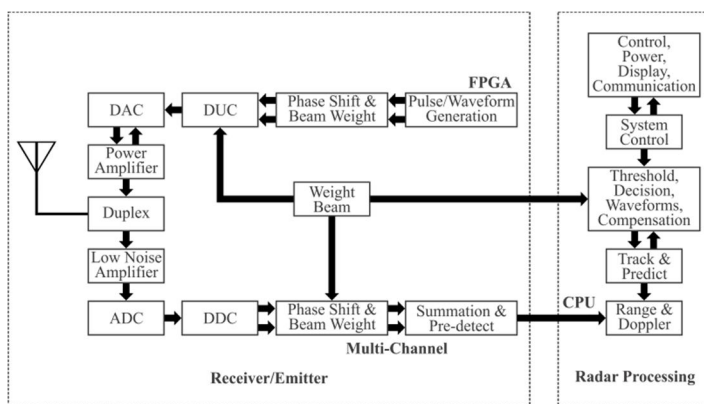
FPGA

DAC

DUC

Phase Shift & Beam Weight

Pulse/Waveform Generation

Power Amplifier

Duplex

Weight Beam

Low Noise Amplifier

ADC

DDC

Phase Shift & Beam Weight

Summation & Pre-detect

Multi-Channel

Receiver/Emitter

Control, Power, Display, Communication

System Control

Threshold, Decision, Waveforms, Compensation

Track & Predict

CPU

Range & Doppler

Radar Processing